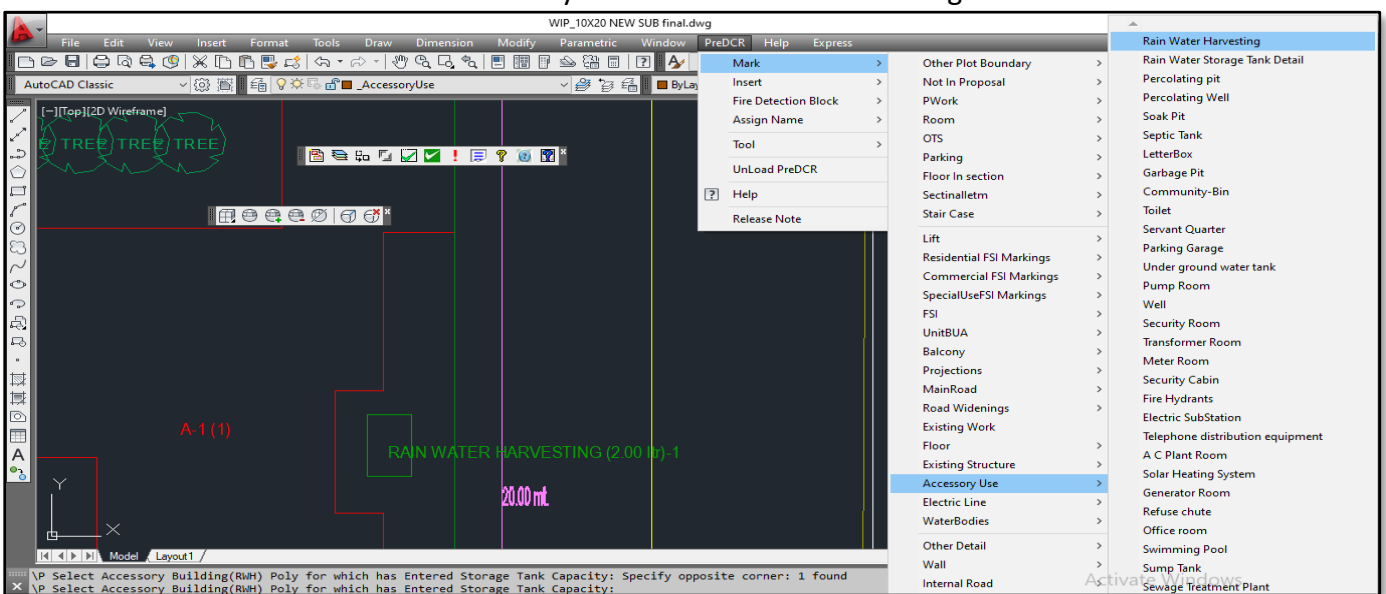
WIP_10X20 NEW SUB final.dwg

File Edit View Insert Format Tools Draw Dimension Modify Parametric Window PreDCR Help Express

AutoCAD Classic

_AccessoryUse

ByLay

[−][Top][2D Wireframe]

TREE TREE TREE

Mark
Insert
Fire Detection Block
Assign Name
Tool
UnLoad PreDCR
Help
Release Note

Other Plot Boundary
Not In Proposal
PWork
Room
OTS
Parking
Floor In section
Sectinalletm
Stair Case
Lift
Residential FSI Markings
Commercial FSI Markings
SpecialUseFSI Markings
FSI
UnitBUA
Balcony
Projections
MainRoad
Road Widenings
Existing Work
Floor
Existing Structure
Accessory Use
Electric Line
WaterBodies
Other Detail
Wall
Internal Road

Rain Water Harvesting
Rain Water Storage Tank Detail
Percolating pit
Percolating Well
Soak Pit
Septic Tank
LetterBox
Garbage Pit
Community-Bin
Toilet
Servant Quarter
Parking Garage
Under ground water tank
Pump Room
Well
Security Room
Transformer Room
Meter Room
Security Cabin
Fire Hydrants
Electric SubStation
Telephone distribution equipment
A C Plant Room
Solar Heating System
Generator Room
Refuse chute
Office room
Swimming Pool
Sump Tank
Sewage Treatment Plant

A-1 (1)

RAIN WATER HARVESTING (2.00 ltr)-1

20.00 mt.

Y

Model Layout1

\P Select Accessory Building(RWH) Poly for which has Entered Storage Tank Capacity: Specify opposite corner: 1 found
\P Select Accessory Building(RWH) Poly for which has Entered Storage Tank Capacity:

Activate Windows